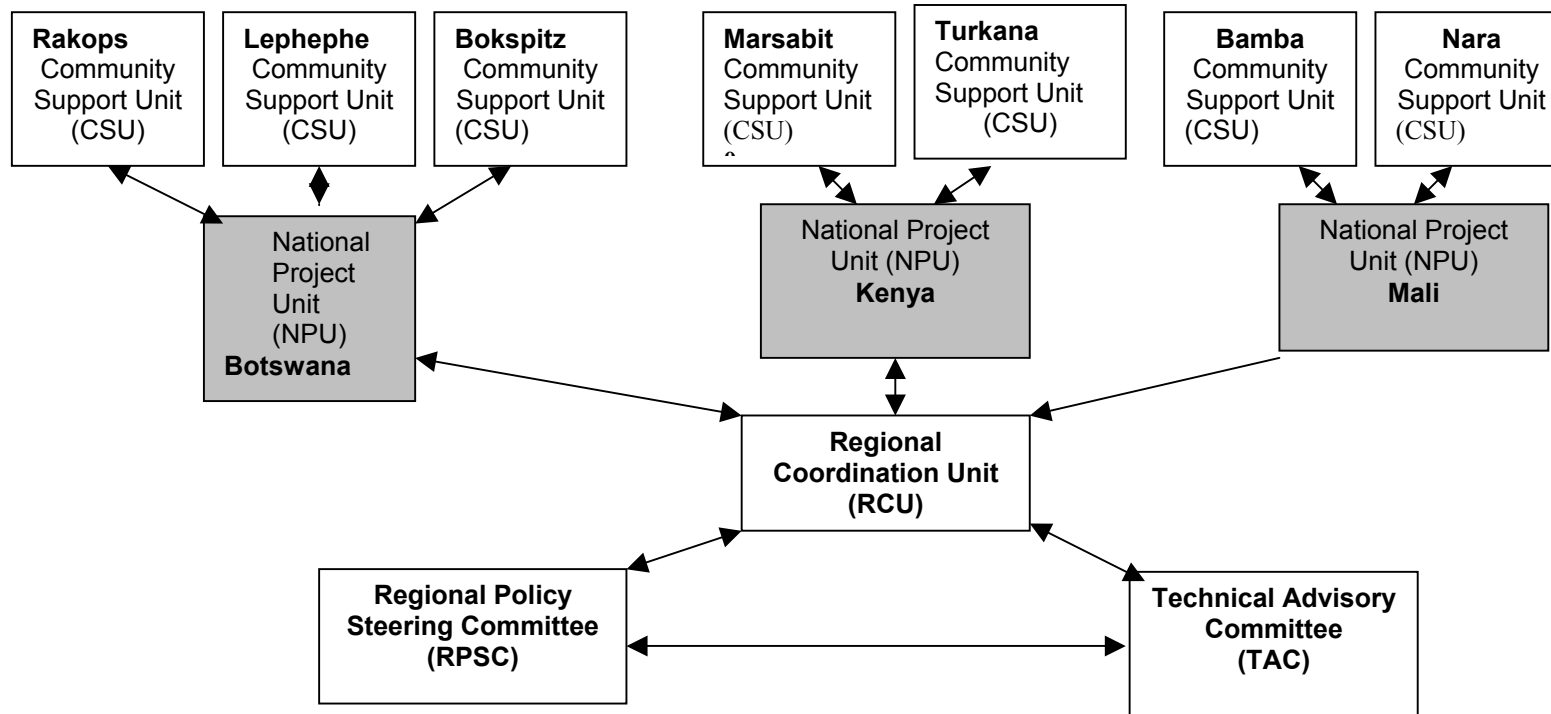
**Rakops** Community Support Unit (CSU)

**Lephephe** Community Support Unit (CSU)

**Bokspitz** Community Support Unit (CSU)

**Marsabit** Community Support Unit (CSU)

**Turkana** Community Support Unit (CSU)

**Bamba** Community Support Unit (CSU)

**Nara** Community Support Unit (CSU)

National Project Unit (NPU) **Botswana**

National Project Unit (NPU) **Kenya**

National Project Unit (NPU) **Mali**

**Regional Coordination Unit (RCU)**

**Regional Policy Steering Committee (RPSC)**

**Technical Advisory Committee (TAC)**